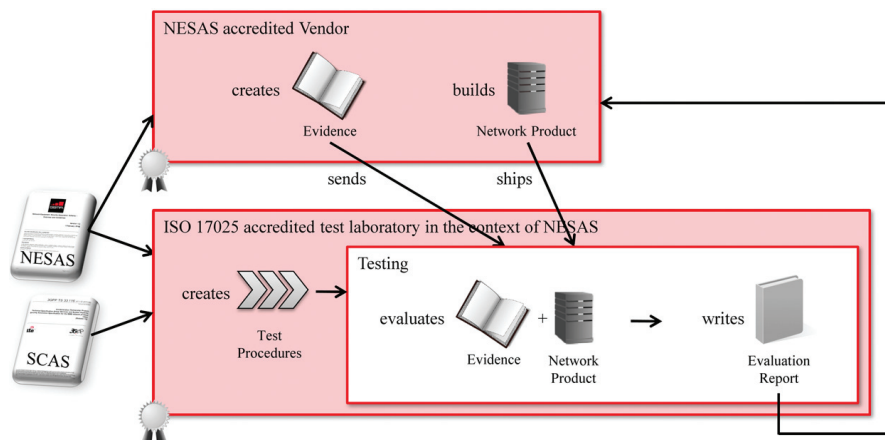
NESAS accredited Vendor

creates

Evidence

builds

Network Product

sends

ships

ISO 17025 accredited test laboratory in the context of NESAS

NESAS

SCAS

creates

Test Procedures

Testing

evaluates

Evidence

+

Network Product

writes

Evaluation Report